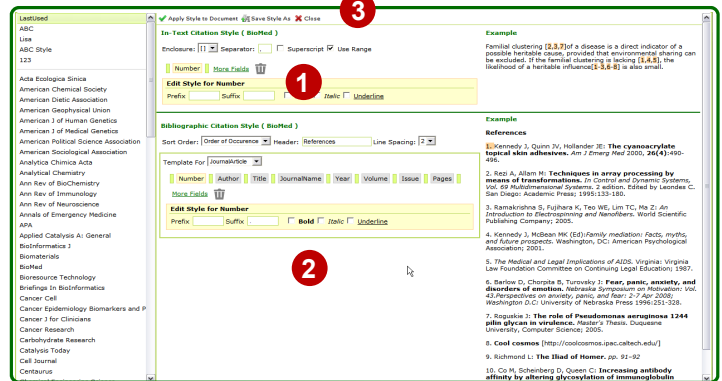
LastUsed
ABC
Lisa
ABC Style
123

Acta Ecologica Sinica
American Chemical Society
American Dietic Association
American Geophysical Union
American J of Human Genetics
American J of Medical Genetics
American Political Science Association
American Sociological Association
Analytica Chimica Acta
Analytical Chemistry
Ann Rev of BioChemistry
Ann Rev of Immunology
Ann Rev of Neuroscience
Annals of Emergency Medicine
APA
Applied Catalysis A: General
BioInformatics I
Biomaterials
BioMed
Biosource Technology
Briefings In BioInformatics
Cancer Cell
Cancer Epidemiology Biomarkers and P
Cancer J for Clinicians
Cancer Research
Carbohydrate Research
Catalysis Today
Cell Journal
Centaurus

3

Apply Style to Document  Save Style As  Close

In-Text Citation Style ( BioMed )

Enclosure: [1]  Separator: ,  Superscript  Use Range

Number  More Fields

1

Edit Style for Number
Prefix  Suffix  Bold  Italic  Underline

Example

Familial clustering [2,3,7] of a disease is a direct indicator of a possible heritable cause, provided that environmental sharing can be excluded. If the familial clustering is lacking [1,4,5], the likelihood of a heritable influence [1-3,6-8] is also small.

Bibliographic Citation Style ( BioMed )

Sort Order: Order of Occurence  Header: References  Line Spacing: 2

Template For JournalArticle

Number  Author  Title  JournalName  Year  Volume  Issue  Pages

More Fields

Edit Style for Number
Prefix  Suffix  Bold  Italic  Underline

2

Example

References

1. Kennedy J, Quinn JV, Hollander JE: The cyanoacrylate topical skin adhesives. Am J Emerg Med 2000, 26(4):490-496.

2. Rezi A, Allam M: Techniques in array processing by means of transformations. In Control and Dynamic Systems, Vol. 69 Multidimensional Systems. 2 edition. Edited by Leondes C. San Diego: Academic Press; 1995:133-180.

3. Ramakrishna S, Fujihara K, Teo WE, Lim TC, Ma Z: An Introduction to Electrospinning and Nanofibers. World Scientific Publishing Company; 2005.

4. Kennedy J, McBean MK (Ed):Family mediation: Facts, myths, and future prospects. Washington, DC: American Psychological Association; 2001.

5. The Medical and Legal Implications of AIDS. Virginia: Virginia Law Foundation Committee on Continuing Legal Education; 1987.

6. Barlow D, Chorpita B, Turovsky J: Fear, panic, anxiety, and disorders of emotion. Nebraska Symposium on Motivation: Vol. 43.Perspectives on anxiety, panic, and fear: 2-7 Apr 2008; Washington D.C: University of Nebraska Press 1996:251-328.

7. Roguskie J: The role of Pseudomonas aeruginosa 1244 pilin glycan in virulence. Master's Thesis. Duquesne University, Computer Science; 2005.

8. Cool cosmos [http://coolcosmos.ipac.caltech.edu/]

9. Richmond L: The Iliad of Homer. pp. 91–92

10. Co M, Scheinberg D, Queen C: Increasing antibody affinity by altering glycosylation of immunoglobulin